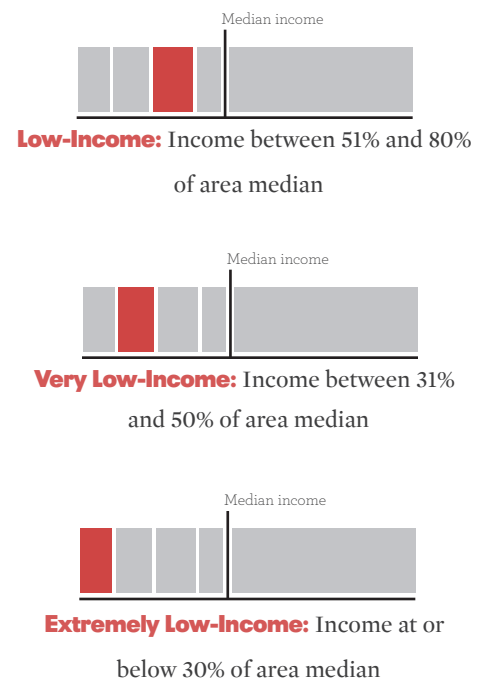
Median income

Low-Income: Income between 51% and 80% of area median

Median income

Very Low-Income: Income between 31% and 50% of area median

Median income

Extremely Low-Income: Income at or below 30% of area median